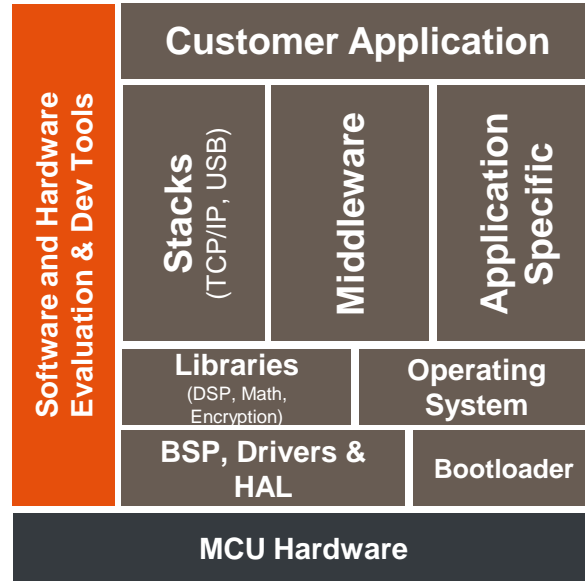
Software and Hardware Evaluation & Dev Tools

Customer Application

Stacks (TCP/IP, USB)

Middleware

Application Specific

Libraries (DSP, Math, Encryption)

Operating System

BSP, Drivers & HAL

Bootloader

MCU Hardware